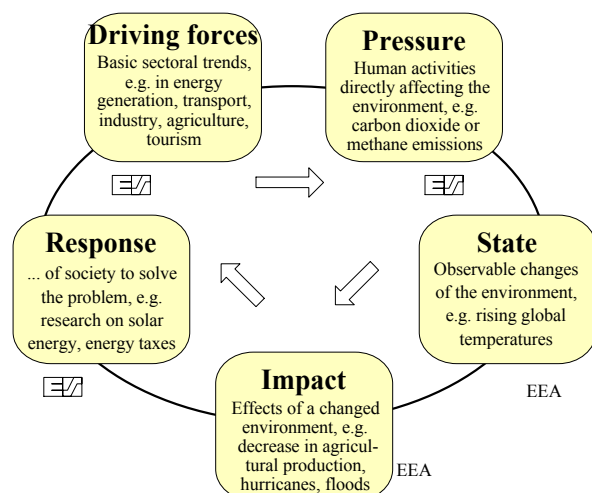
Driving forces
Basic sectoral trends, e.g. in energy generation, transport, industry, agriculture, tourism

Pressure
Human activities directly affecting the environment, e.g. carbon dioxide or methane emissions

State
Observable changes of the environment, e.g. rising global temperatures

EEA

Impact
Effects of a changed environment, e.g. decrease in agricultural production, hurricanes, floods

EEA

Response
... of society to solve the problem, e.g. research on solar energy, energy taxes